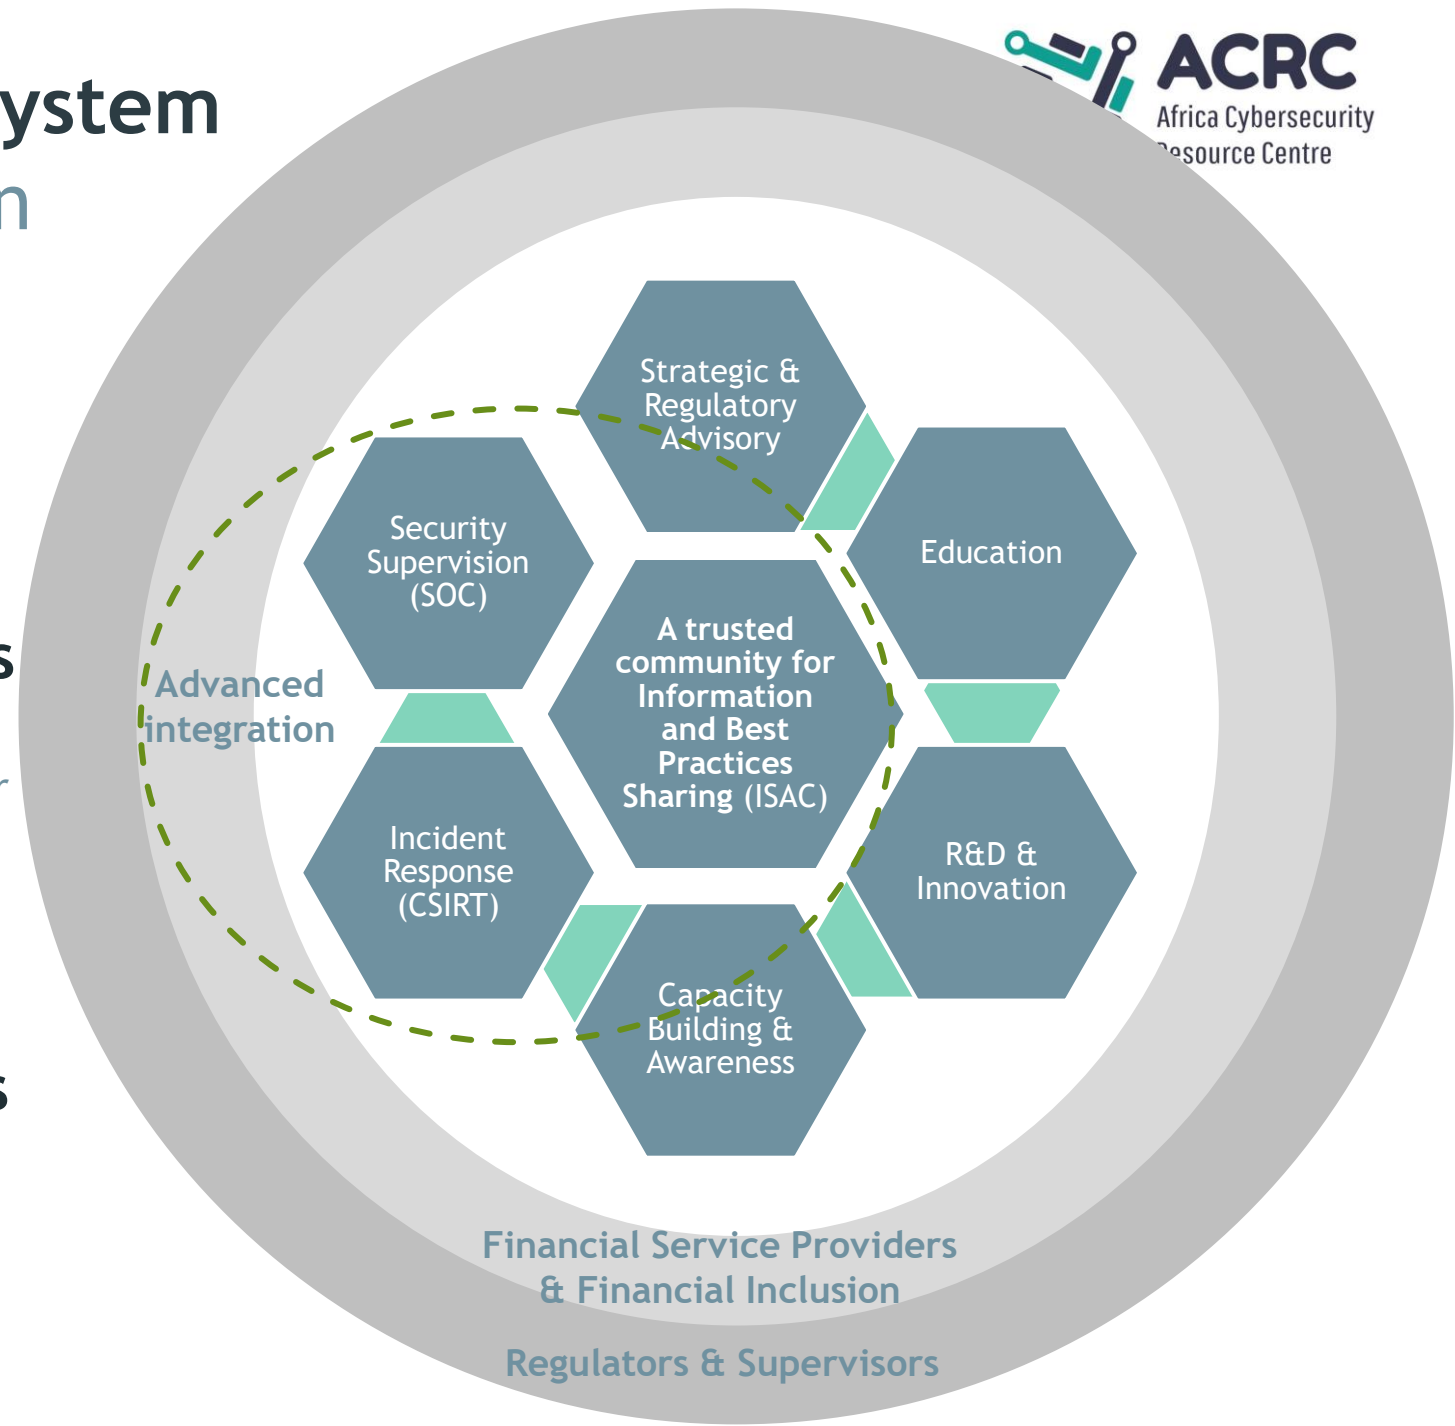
ystem
n

s

r

s

ACRC
Africa Cybersecurity
Resource Centre

Strategic & Regulatory Advisory

Security Supervision (SOC)

Education

A trusted community for Information and Best Practices Sharing (ISAC)

Advanced integration

Incident Response (CSIRT)

R&D & Innovation

Capacity Building & Awareness

Financial Service Providers & Financial Inclusion

Regulators & Supervisors